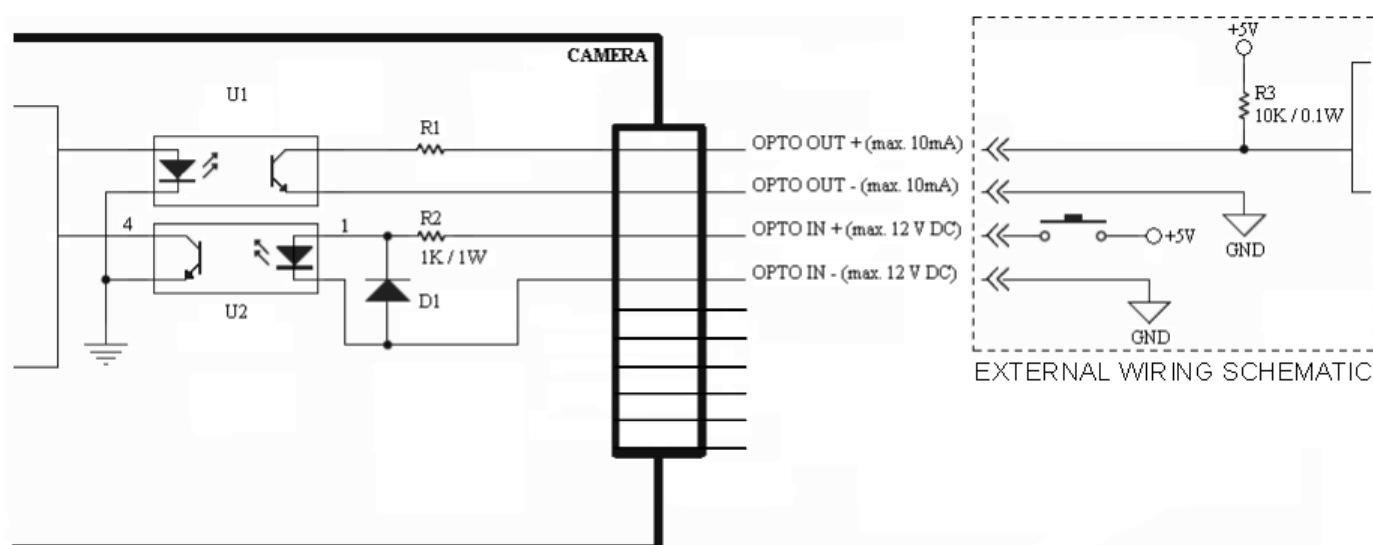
CAMERA

U1

R1

4

1

R2
1K / 1W

U2

D1

OPTO OUT + (max. 10mA)

OPTO OUT - (max. 10mA)

OPTO IN + (max. 12 V DC)

OPTO IN - (max. 12 V DC)

+5V

R3
10K / 0.1W

GND

+5V

GND

EXTERNAL WIRING SCHEMATIC